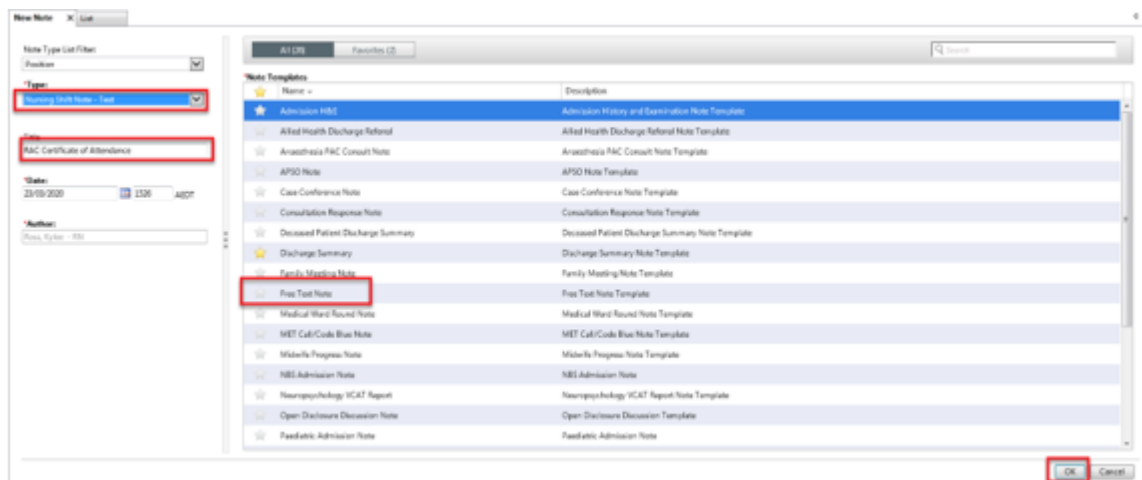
New Note ✕ List

Note Type List Filter:
Position

*Type:
Nursing Shift Note - Text

Title:
RAC Certificate of Attendance

*Date:
23/10/2020 1526 AEDT

*Author:
Ross, Kylee - RN

All (39) Favorites (2)

Search

*Note Templates

| | Name | Description |
|---|---|---|
| | Admission H&E | Admission History and Examination Note Template |
| | Allied Health Discharge Referral | Allied Health Discharge Referral Note Template |
| | Anaesthesia PAC Consult Note | Anaesthesia PAC Consult Note Template |
| | APSO Note | APSO Note Template |
| | Case Conference Note | Case Conference Note Template |
| | Consultation Response Note | Consultation Response Note Template |
| | Deceased Patient Discharge Summary | Deceased Patient Discharge Summary Note Template |
| | Discharge Summary | Discharge Summary Note Template |
| | Family Meeting Note | Family Meeting Note Template |
| | Free Text Note | Free Text Note Template |
| | Medical Ward Round Note | Medical Ward Round Note Template |
| | MET Call/Code Blue Note | MET Call/Code Blue Note Template |
| | Midwife Progress Note | Midwife Progress Note Template |
| | NBS Admission Note | NBS Admission Note |
| | Neuropsychology VCAT Report | Neuropsychology VCAT Report Note Template |
| | Open Disclosure Discussion Note | Open Disclosure Discussion Template |
| | Paediatric Admission Note | Paediatric Admission Note |

OK Cancel